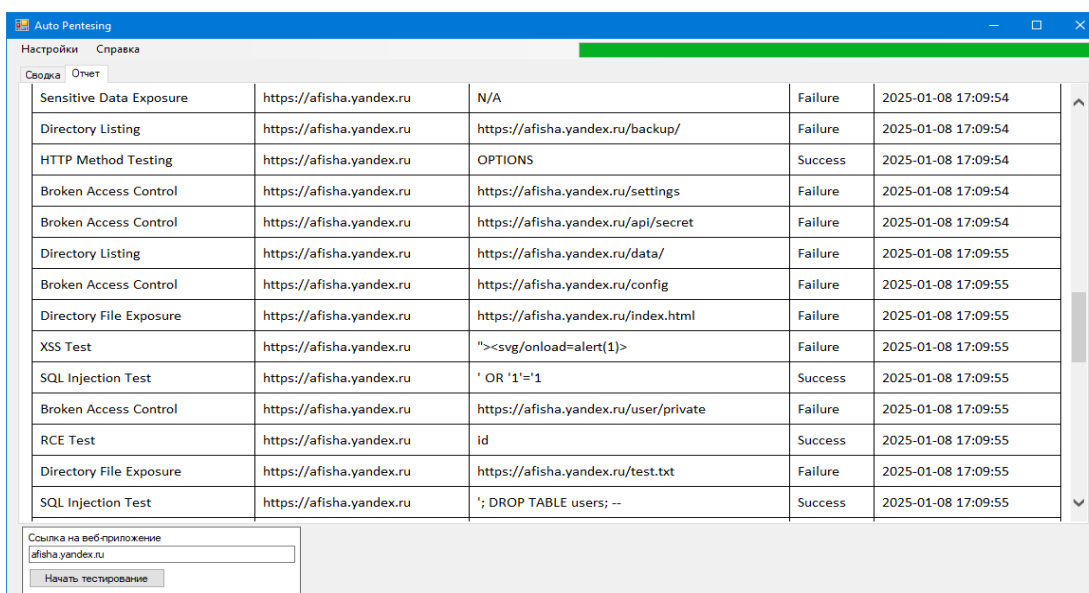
Auto Pentesing

Настройки Справка

Сводка Отчет

| | | | | |
|---|---|---|---|---|
| Sensitive Data Exposure | https://afisha.yandex.ru | N/A | Failure | 2025-01-08 17:09:54 |
| Directory Listing | https://afisha.yandex.ru | https://afisha.yandex.ru/backup/ | Failure | 2025-01-08 17:09:54 |
| HTTP Method Testing | https://afisha.yandex.ru | OPTIONS | Success | 2025-01-08 17:09:54 |
| Broken Access Control | https://afisha.yandex.ru | https://afisha.yandex.ru/settings | Failure | 2025-01-08 17:09:54 |
| Broken Access Control | https://afisha.yandex.ru | https://afisha.yandex.ru/api/secret | Failure | 2025-01-08 17:09:54 |
| Directory Listing | https://afisha.yandex.ru | https://afisha.yandex.ru/data/ | Failure | 2025-01-08 17:09:55 |
| Broken Access Control | https://afisha.yandex.ru | https://afisha.yandex.ru/config | Failure | 2025-01-08 17:09:55 |
| Directory File Exposure | https://afisha.yandex.ru | https://afisha.yandex.ru/index.html | Failure | 2025-01-08 17:09:55 |
| XSS Test | https://afisha.yandex.ru | "><svg/onload=alert(1)> | Failure | 2025-01-08 17:09:55 |
| SQL Injection Test | https://afisha.yandex.ru | ' OR '1'='1 | Success | 2025-01-08 17:09:55 |
| Broken Access Control | https://afisha.yandex.ru | https://afisha.yandex.ru/user/private | Failure | 2025-01-08 17:09:55 |
| RCE Test | https://afisha.yandex.ru | id | Success | 2025-01-08 17:09:55 |
| Directory File Exposure | https://afisha.yandex.ru | https://afisha.yandex.ru/test.txt | Failure | 2025-01-08 17:09:55 |
| SQL Injection Test | https://afisha.yandex.ru | '; DROP TABLE users; -- | Success | 2025-01-08 17:09:55 |

Ссылка на веб-приложение
afisha.yandex.ru
Начать тестирование